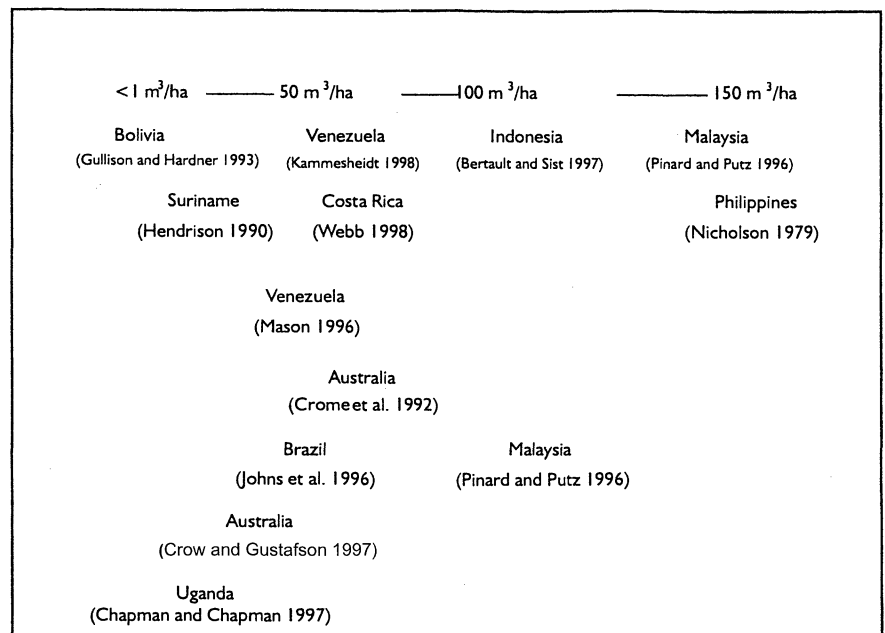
< I $m^3$/ha ——— 50 $m^3$/ha ———100 $m^3$/ha ——— 150 $m^3$/ha

Bolivia
(Gullison and Hardner 1993)

Venezuela
(Kammesheidt 1998)

Indonesia
(Bertault and Sist 1997)

Malaysia
(Pinard and Putz 1996)

Suriname
(Hendrison 1990)

Costa Rica
(Webb 1998)

Philippines
(Nicholson 1979)

Venezuela
(Mason 1996)

Australia
(Crome et al. 1992)

Brazil
(Johns et al. 1996)

Malaysia
(Pinard and Putz 1996)

Australia
(Crow and Gustafson 1997)

Uganda
(Chapman and Chapman 1997)